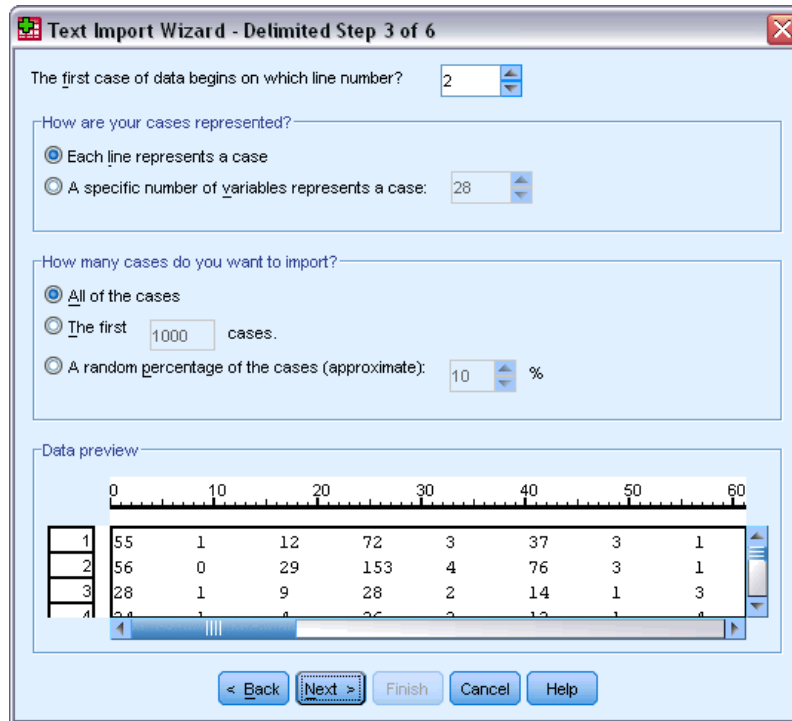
Text Import Wizard - Delimited Step 3 of 6

The first case of data begins on which line number? 2

How are your cases represented?

Each line represents a case

A specific number of variables represents a case: 28

How many cases do you want to import?

All of the cases

The first 1000 cases.

A random percentage of the cases (approximate): 10 %

Data preview

0 10 20 30 40 50 60

| | | | | | | | | |
|---|---|---|---|---|---|---|---|---|
| 1 | 55 | 1 | 12 | 72 | 3 | 37 | 3 | 1 |
| 2 | 56 | 0 | 29 | 153 | 4 | 76 | 3 | 1 |
| 3 | 28 | 1 | 9 | 28 | 2 | 14 | 1 | 3 |
| 4 | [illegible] | | | | | | | |

< Back Next > Finish Cancel Help